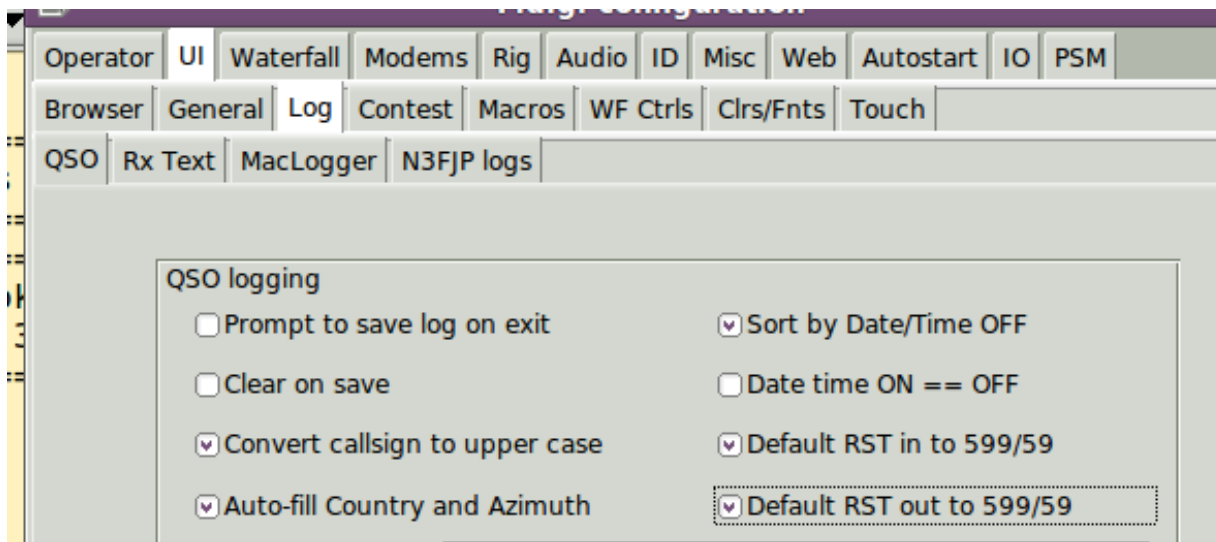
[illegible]

Operator UI Waterfall Modems Rig Audio ID Misc Web Autostart IO PSM

Browser General Log Contest Macros WF Ctrls Clrs/Fnts Touch

QSO Rx Text MacLogger N3FJP logs

QSO logging

Prompt to save log on exit

Sort by Date/Time OFF

Clear on save

Date time ON == OFF

Convert callsign to upper case

Default RST in to 599/59

Auto-fill Country and Azimuth

Default RST out to 599/59